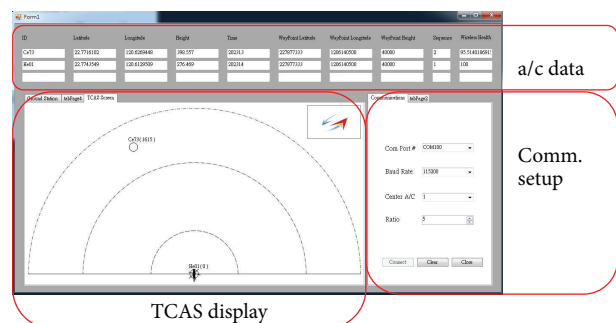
Form1

| ID | Latitude | Longitude | Height | Time | Waypoint Latitude | Waypoint Longitude | Waypoint Height | Sequence | Wireless Health |
|---|---|---|---|---|---|---|---|---|---|
| Ce73 | 22.7716182 | 120.6269468 | 390.557 | 202313 | 227677333 | 1206140500 | 40000 | 2 | 95.5140186915 |
| He01 | 22.7743549 | 120.6128509 | 376.469 | 202314 | 227677333 | 1206140500 | 40000 | 1 | 108 |
| | | | | | | | | | |

a/c data

Ground Station | tabPage4 | TCAS Screen

Ce73( 1615 )

He01( 0 )

TCAS display

Communications | tabPage2

Com Port # COM100

Baud Rate 115200

Center A/C 1

Ratio 5

Connect | Clear | Close

Comm. setup